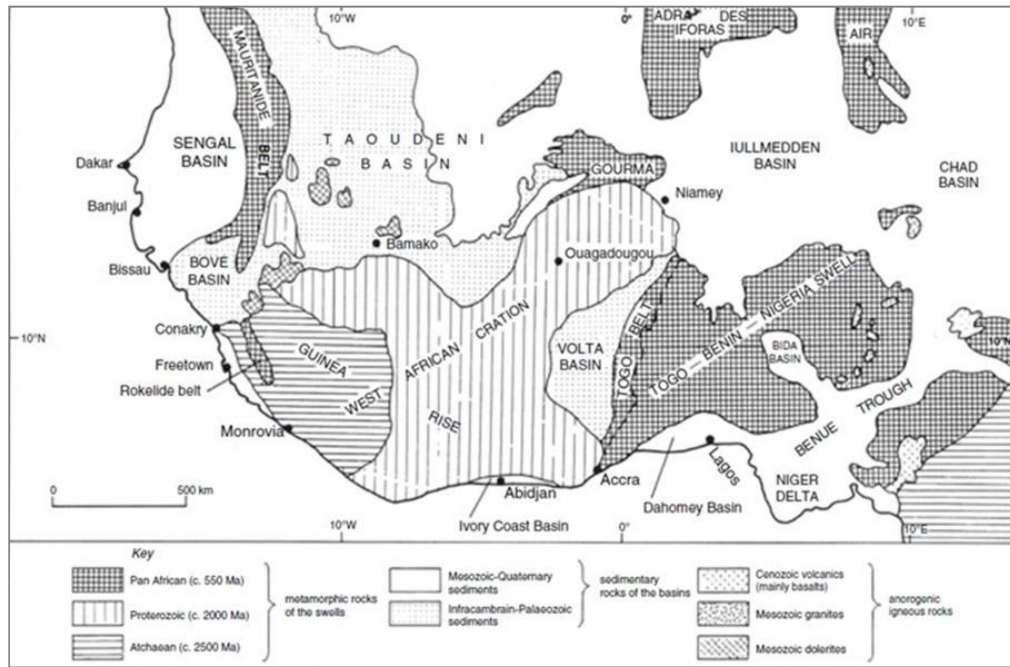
10°W
0°
ADRAR DES IFORAS
10°E
AIR
MAURITANIDE BELT
SENGAL BASIN
T A O U D E N I
B A S I N
IULLMEDDEN BASIN
CHAD BASIN
GOURMA
Niamey
Dakar
Banjul
Bissau
Bamako
Ouagadougou
BOVE BASIN
10°N
Conakry
Freetown
Rokelide belt
GUINEA
WEST
AFRICAN
CRATION
RISE
VOLTA BASIN
TOGO BELT
TOGO – BENIN – NIGERIA SWELL
BIDA BASIN
BENUE TROUGH
10°N
Monrovia
0
500 km
Abidjan
Accra
Lagos
NIGER DELTA
Ivory Coast Basin
Dahomey Basin
10°W
0°
10°E

Key
Pan African (c. 550 Ma)
Proterozoic (c. 2000 Ma)
Atchaean (c. 2500 Ma)
metamorphic rocks of the swells
Mesozoic-Quaternary sediments
Infracambrain-Palaeozoic sediments
sedimentary rocks of the basins
Cenozoic volcanics (mainly basalts)
Mesozoic granites
Mesozoic dolerites
anorogenic igneous rocks